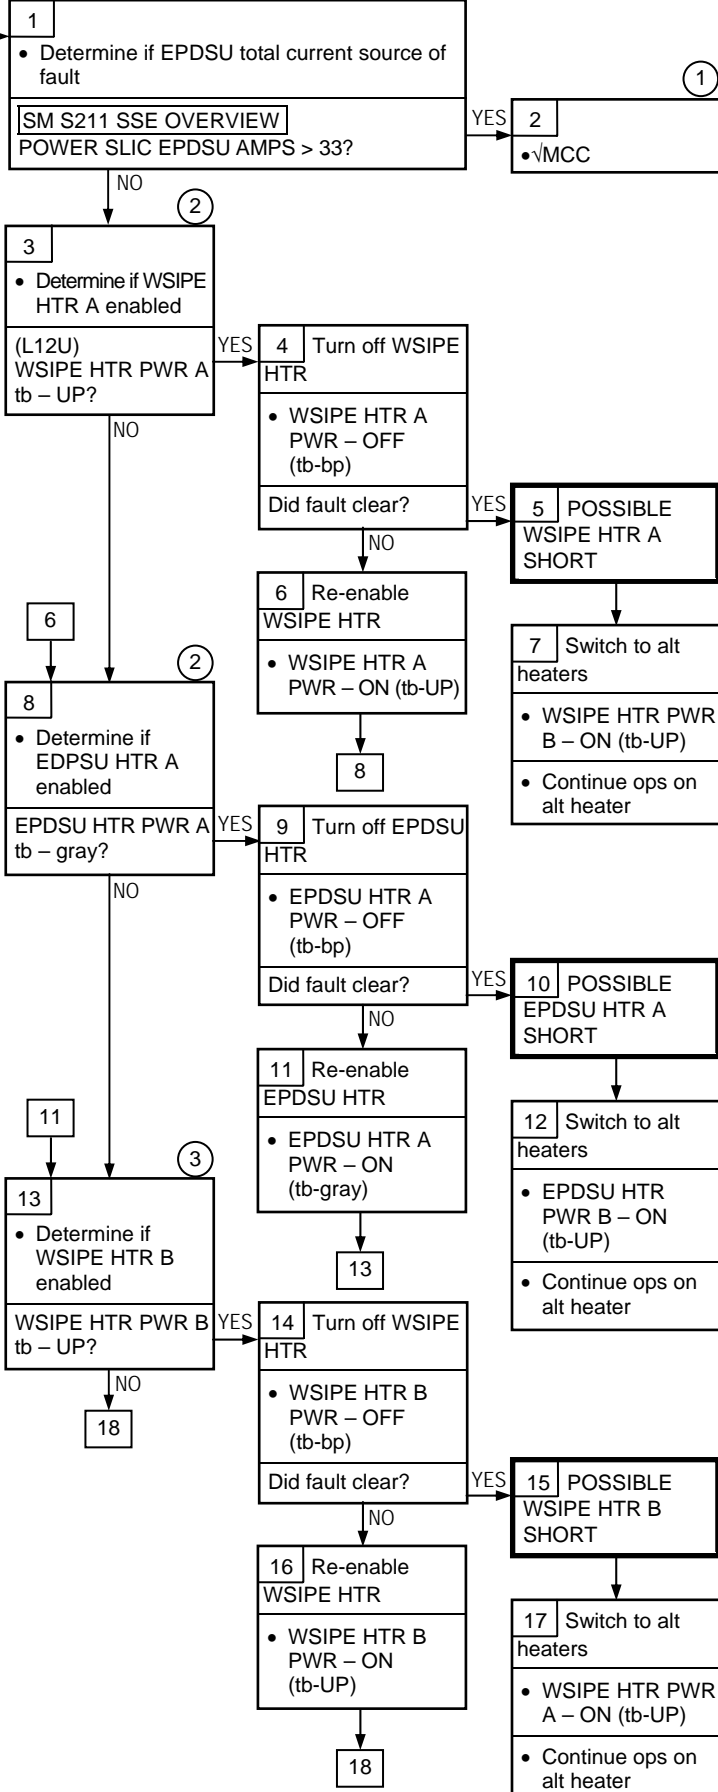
1
• Determine if EPDSU total current source of fault

SM S211 SSE OVERVIEW
POWER SLIC EPDSU AMPS > 33?

YES

1

2
•√MCC

NO

2

3
• Determine if WSIPE HTR A enabled

(L12U)
WSIPE HTR PWR A tb – UP?

YES

4 Turn off WSIPE HTR

• WSIPE HTR A PWR – OFF (tb-bp)

Did fault clear?

YES

5 POSSIBLE WSIPE HTR A SHORT

NO

NO

6 Re-enable WSIPE HTR

• WSIPE HTR A PWR – ON (tb-UP)

7 Switch to alt heaters

• WSIPE HTR PWR B – ON (tb-UP)

• Continue ops on alt heater

6

2

8
• Determine if EDPSU HTR A enabled

EPDSU HTR PWR A tb – gray?

8

YES

9 Turn off EPDSU HTR

• EPDSU HTR A PWR – OFF (tb-bp)

Did fault clear?

YES

10 POSSIBLE EPDSU HTR A SHORT

NO

NO

11 Re-enable EPDSU HTR

• EPDSU HTR A PWR – ON (tb-gray)

12 Switch to alt heaters

• EPDSU HTR PWR B – ON (tb-UP)

• Continue ops on alt heater

11

3

13
• Determine if WSIPE HTR B enabled

WSIPE HTR PWR B tb – UP?

13

YES

14 Turn off WSIPE HTR

• WSIPE HTR B PWR – OFF (tb-bp)

NO

18

Did fault clear?

YES

15 POSSIBLE WSIPE HTR B SHORT

NO

16 Re-enable WSIPE HTR

• WSIPE HTR B PWR – ON (tb-UP)

17 Switch to alt heaters

• WSIPE HTR PWR A – ON (tb-UP)

18

• Continue ops on alt heater